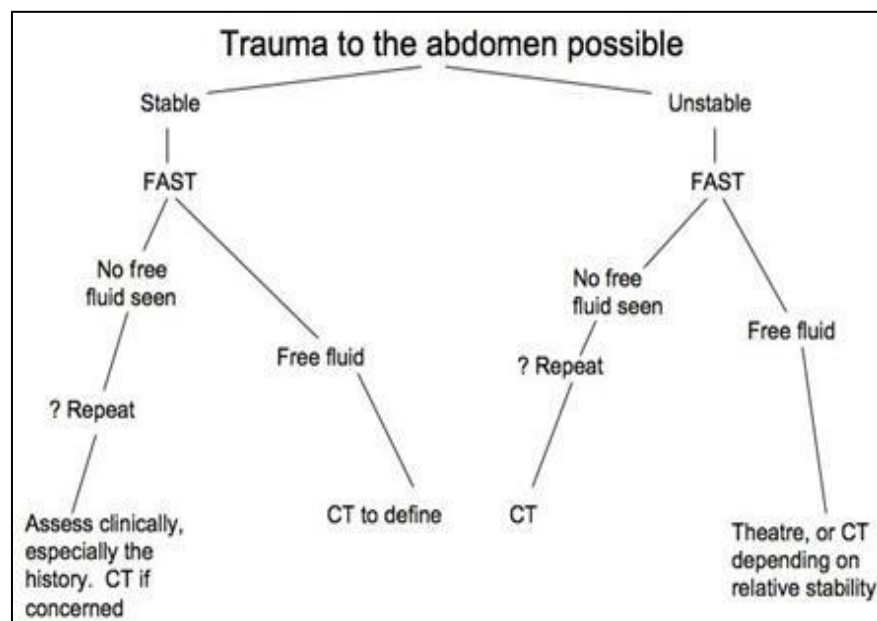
Trauma to the abdomen possible

Stable

FAST

No free fluid seen

? Repeat

Assess clinically, especially the history. CT if concerned

Free fluid

CT to define

Unstable

FAST

No free fluid seen

? Repeat

CT

Free fluid

Theatre, or CT depending on relative stability